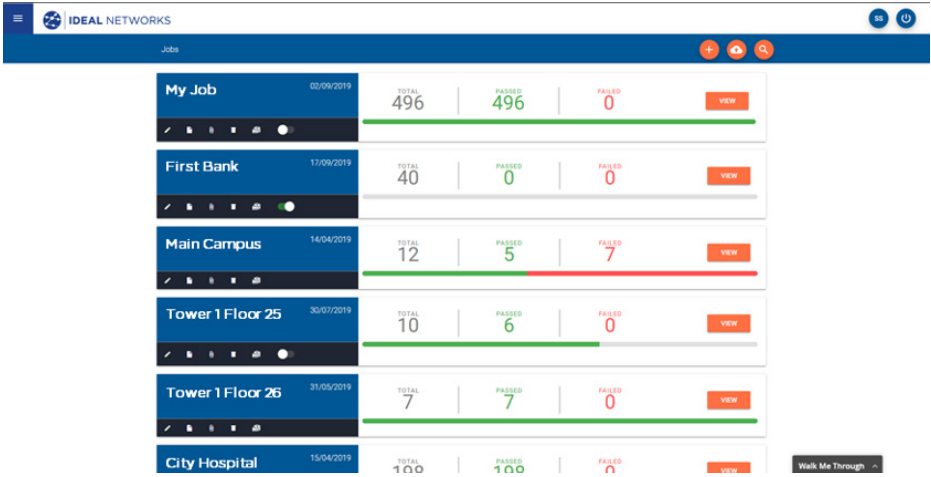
IDEAL NETWORKS

SS

Jobs

My Job 02/09/2019
TOTAL 496
PASSED 496
FAILED 0
VIEW

First Bank 17/09/2019
TOTAL 40
PASSED 0
FAILED 0
VIEW

Main Campus 14/04/2019
TOTAL 12
PASSED 5
FAILED 7
VIEW

Tower 1 Floor 25 30/07/2019
TOTAL 10
PASSED 6
FAILED 0
VIEW

Tower 1 Floor 26 31/05/2019
TOTAL 7
PASSED 7
FAILED 0
VIEW

City Hospital 15/04/2019
TOTAL 198
PASSED 198
FAILED 0
VIEW

Walk Me Through